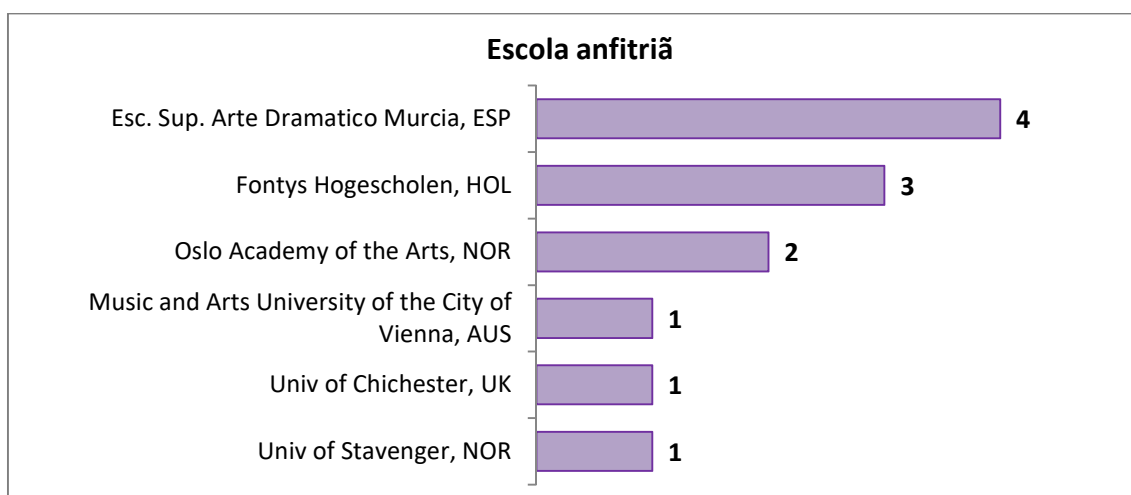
Escola anfitriã

Esc. Sup. Arte Dramatico Murcia, ESP 4

Fontys Hogescholen, HOL 3

Oslo Academy of the Arts, NOR 2

Music and Arts University of the City of Vienna, AUS 1

Univ of Chichester, UK 1

Univ of Stavenger, NOR 1